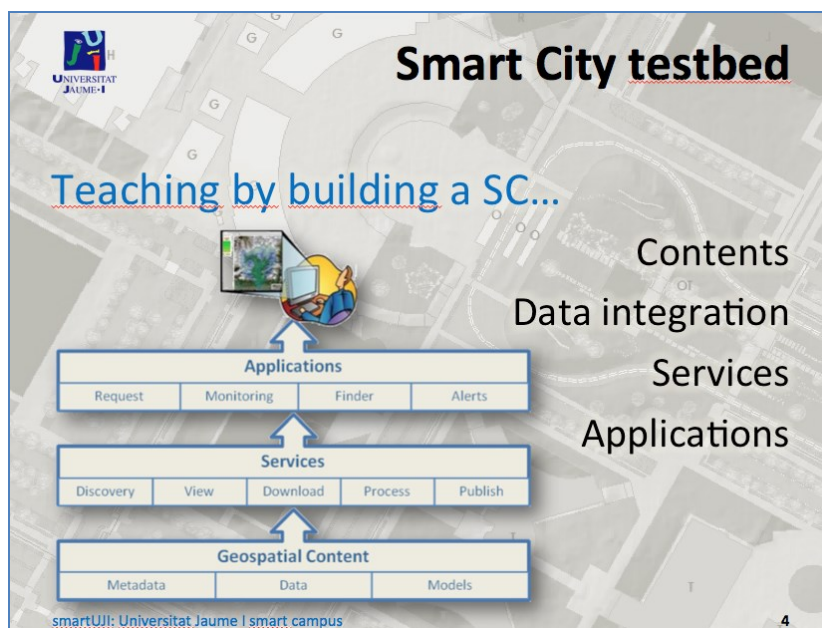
UNIVERSITAT JAUME·I

Smart City testbed

Teaching by building a SC…

Contents
Data integration
Services
Applications

Applications

| Request | Monitoring | Finder | Alerts |
|---|---|---|---|

Services

| Discovery | View | Download | Process | Publish |
|---|---|---|---|---|

Geospatial Content

| Metadata | Data | Models |
|---|---|---|

smartUJI: Universitat Jaume I smart campus

4